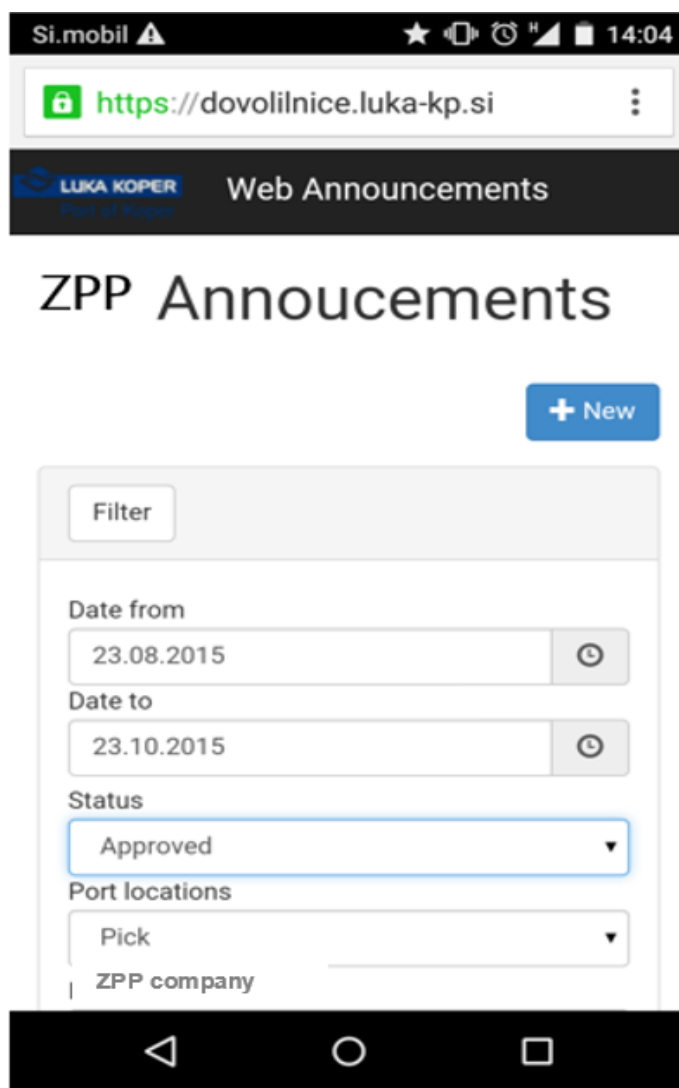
Si.mobil 14:04

https://dovolilnice.luka-kp.si

LUKA KOPER Port of Koper Web Announcements

ZPP Annoucements

New

Filter

Date from
23.08.2015

Date to
23.10.2015

Status
Approved

Port locations
Pick

ZPP company